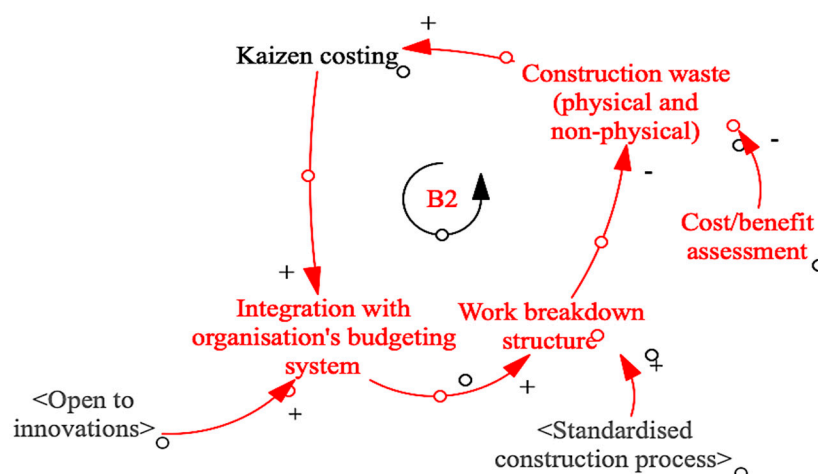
Kaizen costing

Construction waste (physical and non-physical)

B2

Cost/benefit assessment

Integration with organisation's budgeting system

Work breakdown structure

<Open to innovations>

<Standardised construction process>

+

-

-

+

+

+

+